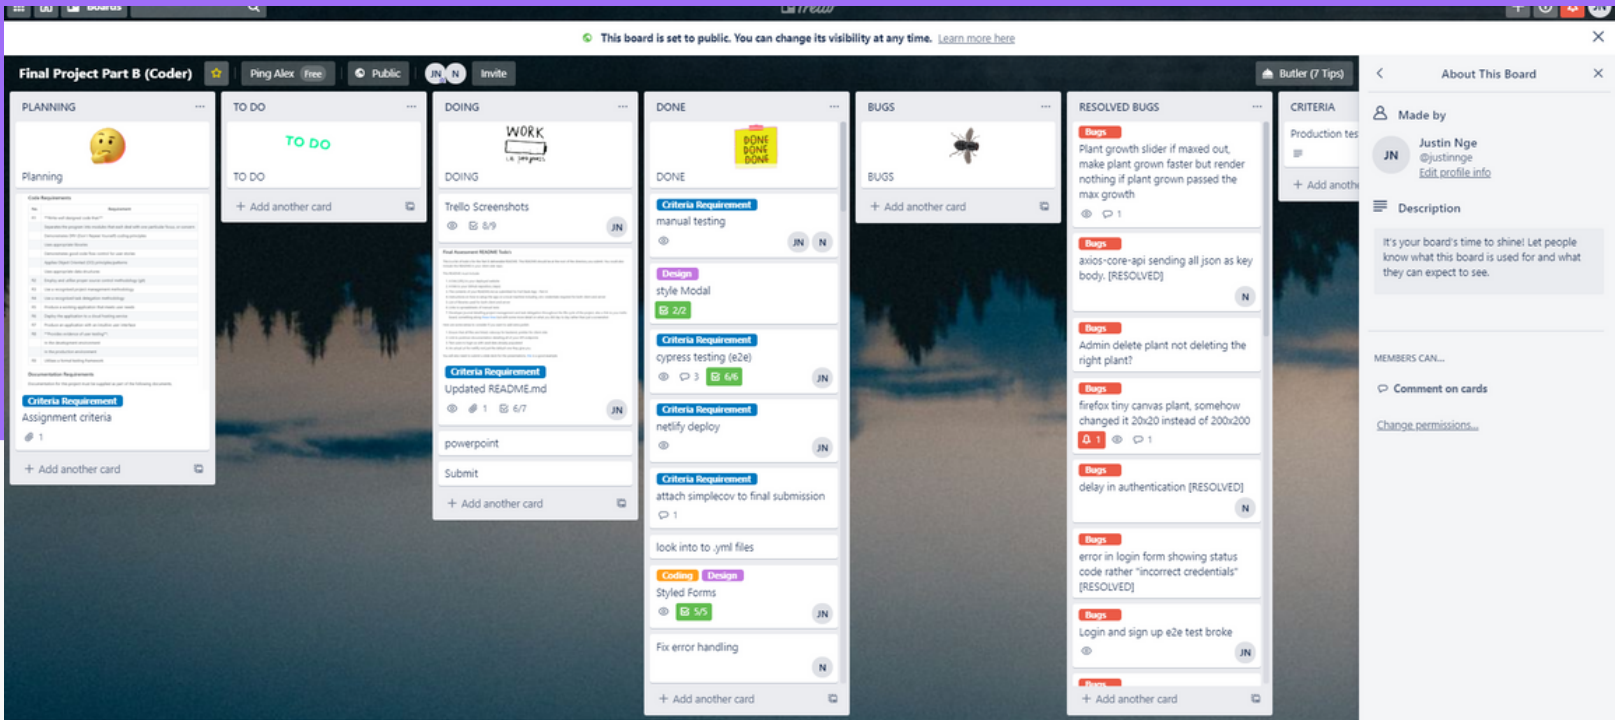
This board is set to public. You can change its visibility at any time. Learn more here

Final Project Part B (Coder)
Ping Alex Free
Public
JN N
Invite
Butler (7 Tips)

PLANNING
Planning
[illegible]
Criteria Requirement
Assignment criteria
1
+ Add another card

TO DO
TO DO
TO DO
+ Add another card

DOING
WORK
DOING
Trello Screenshots
8/9
JN
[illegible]
Criteria Requirement
Updated README.md
1
6/7
JN
powerpoint
Submit
+ Add another card

DONE
DONE DONE DONE
DONE
Criteria Requirement
manual testing
JN N
Design
style Modal
2/2
Criteria Requirement
cypress testing (e2e)
3
6/6
JN
Criteria Requirement
netlify deploy
JN
Criteria Requirement
attach simplecov to final submission
1
look into to .yml files
Coding Design
Styled Forms
5/5
JN
Fix error handling
N
+ Add another card

BUGS
BUGS
+ Add another card

RESOLVED BUGS
Bugs
Plant growth slider if maxed out, make plant grown faster but render nothing if plant grown passed the max growth
1
Bugs
axios-core-api sending all json as key body. [RESOLVED]
N
Bugs
Admin delete plant not deleting the right plant?
Bugs
firefox tiny canvas plant, somehow changed it 20x20 instead of 200x200
1
1
Bugs
delay in authentication [RESOLVED]
N
Bugs
error in login form showing status code rather "incorrect credentials" [RESOLVED]
Bugs
Login and sign up e2e test broke
JN
Bugs
+ Add another card

CRITERIA
Production tes
+ Add anothe

About This Board
Made by
JN
Justin Nge
@justinnge
Edit profile info
Description
It's your board's time to shine! Let people know what this board is used for and what they can expect to see.
MEMBERS CAN...
Comment on cards
Change permissions...